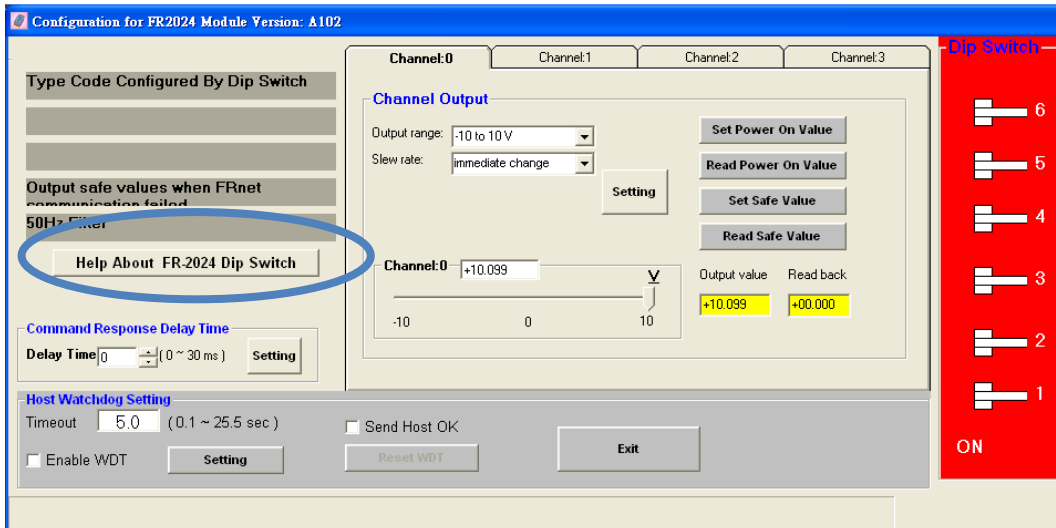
Configuration for FR2024 Module Version: A102

Type Code Configured By Dip Switch

Output safe values when FRnet communication failed

50Hz Filter

Help About FR-2024 Dip Switch

Command Response Delay Time

Delay Time 0 ( 0 ~ 30 ms ) Setting

Channel:0 Channel:1 Channel:2 Channel:3

Channel Output

Output range: -10 to 10 V

Slew rate: immediate change

Setting

Set Power On Value

Read Power On Value

Set Safe Value

Read Safe Value

Channel:0 +10.099

V

-10 0 10

Output value Read back

+10.099 +00.000

Dip Switch

6

5

4

3

2

1

ON

Host Watchdog Setting

Timeout 5.0 ( 0.1 ~ 25.5 sec )

Enable WDT Setting

Send Host OK

Reset WDT

Exit